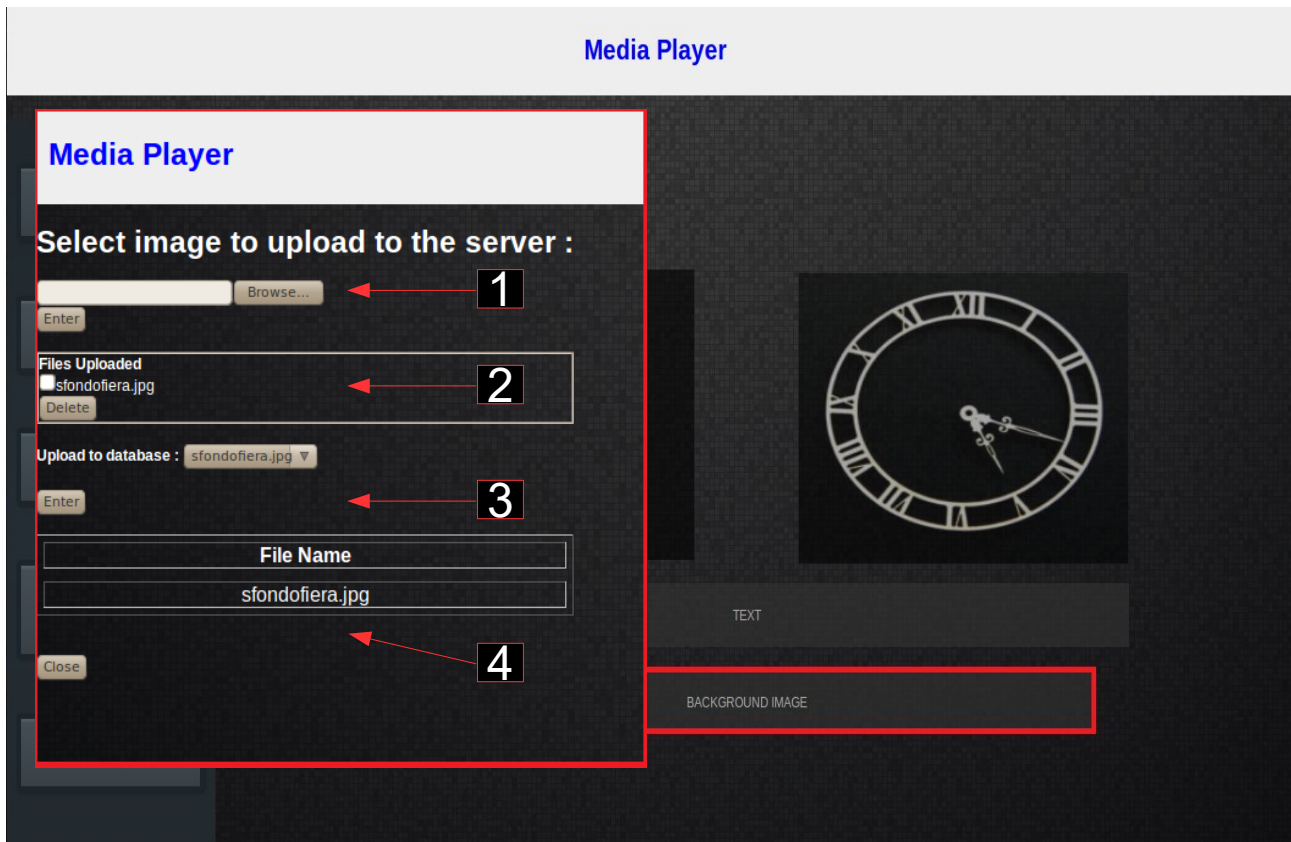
Media Player

Media Player

Select image to upload to the server :

Browse...

1

Enter

Files Uploaded

sfondofiera.jpg

2

Delete

Upload to database : sfondofiera.jpg

Enter

3

| File Name |
|---|
| sfondofiera.jpg |

4

Close

TEXT

BACKGROUND IMAGE